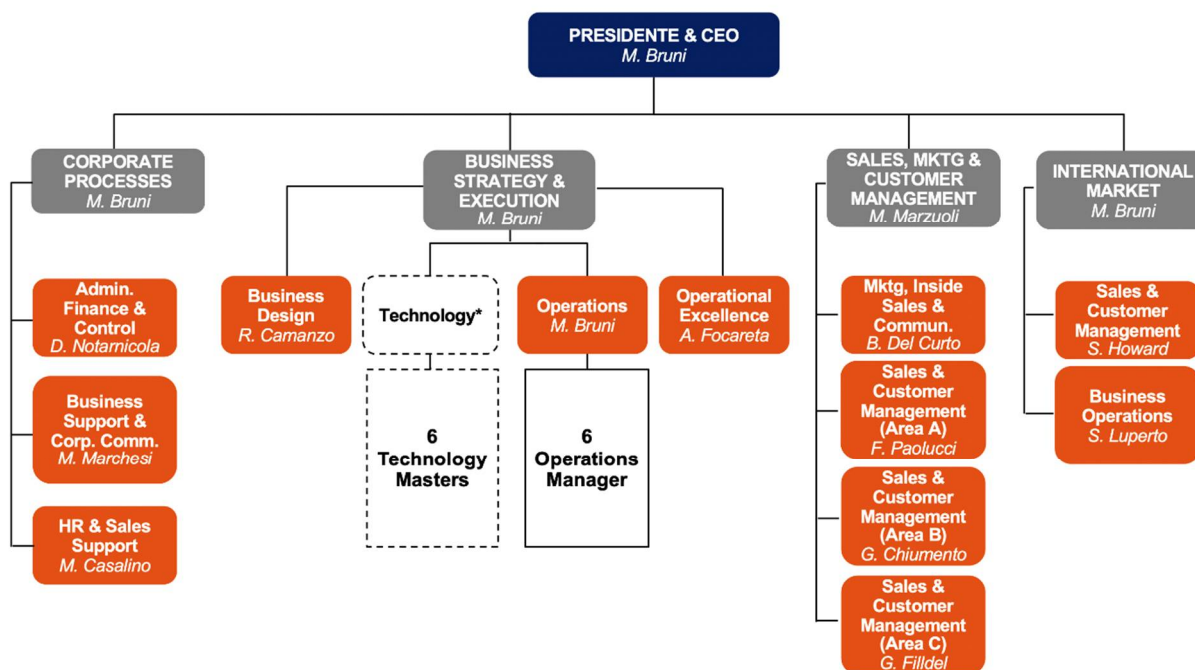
PRESIDENTE & CEO
M. Bruni

CORPORATE PROCESSES
M. Bruni

Admin. Finance & Control
D. Notarnicola

Business Support & Corp. Comm.
M. Marchesi

HR & Sales Support
M. Casalino

BUSINESS STRATEGY & EXECUTION
M. Bruni

Business Design
R. Camanzo

Technology*

6 Technology Masters

Operations
M. Bruni

6 Operations Manager

Operational Excellence
A. Focareta

SALES, MKTG & CUSTOMER MANAGEMENT
M. Marzuoli

Mktg, Inside Sales & Commun.
B. Del Curto

Sales & Customer Management (Area A)
F. Paolucci

Sales & Customer Management (Area B)
G. Chiumento

Sales & Customer Management (Area C)
G. Filldel

INTERNATIONAL MARKET
M. Bruni

Sales & Customer Management
S. Howard

Business Operations
S. Luperto